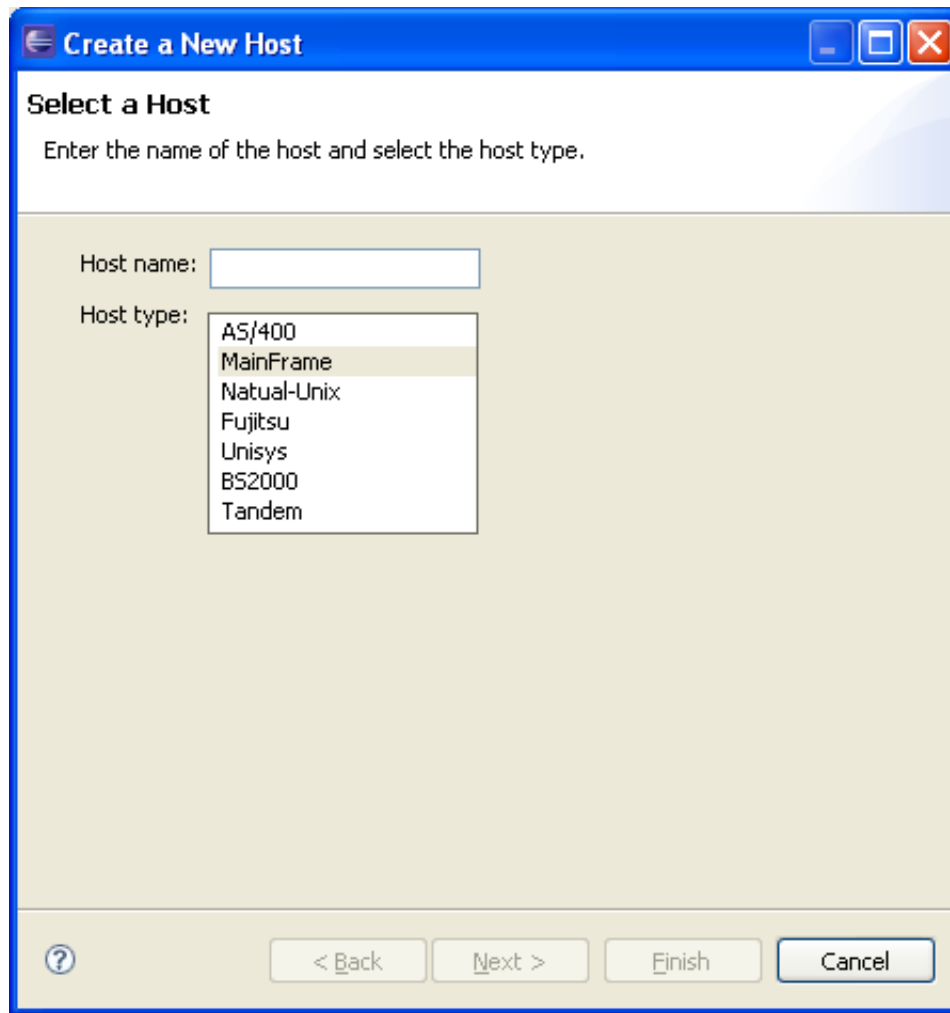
Create a New Host

Select a Host

Enter the name of the host and select the host type.

Host name:

Host type:

AS/400
MainFrame
Natual-Unix
Fujitsu
Unisys
BS2000
Tandem

?

< Back

Next >

Finish

Cancel